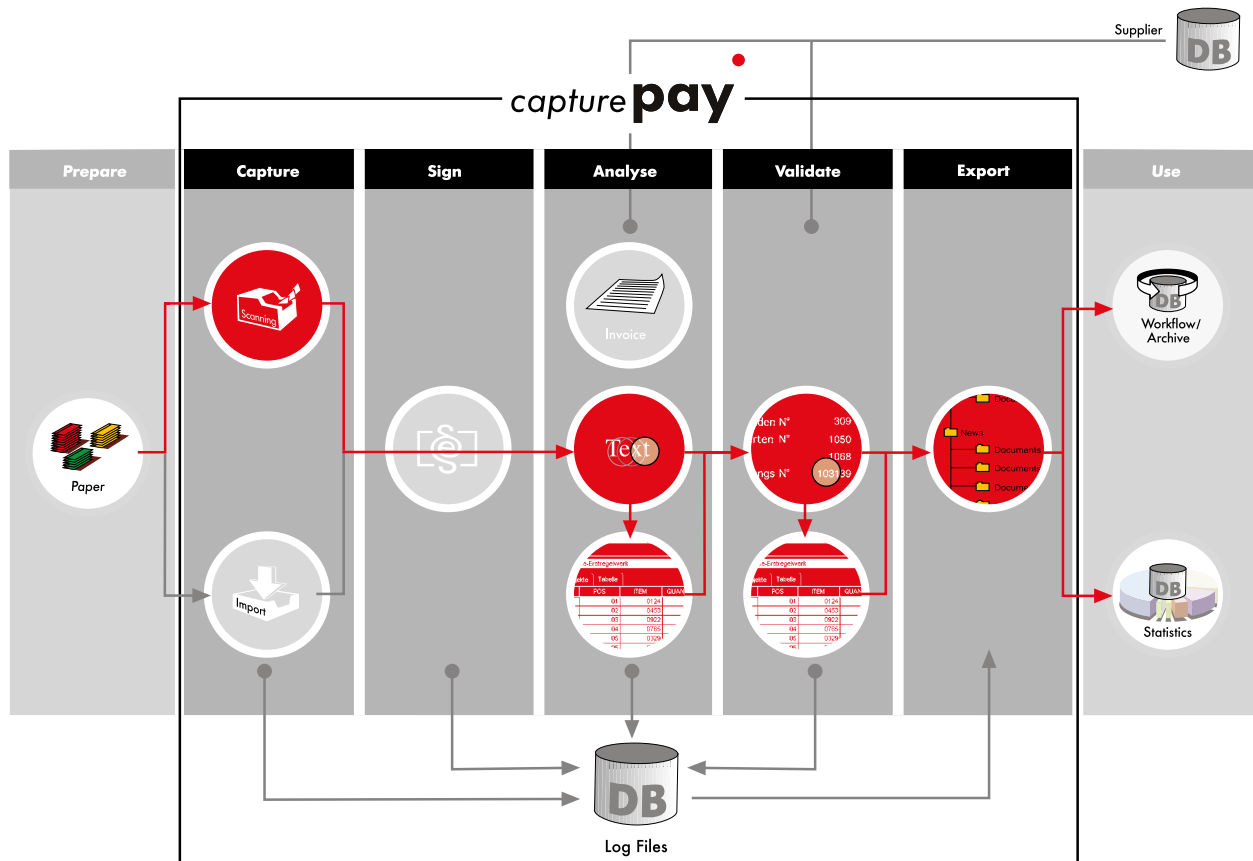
Supplier

DB

capture pay

Prepare

Capture

Sign

Analyse

Validate

Export

Use

Scanning

Invoice

Workflow/ Archive

DB

Paper

Text

den N° 309
rten N° 1050
1088
ngs N° 103139

Docu
News
Documents
Documents
Documen

Import

Tabelle

| POS | ITEM | QUAN |
|---|---|---|
| 01 | 0124 | |
| 02 | 0453 | |
| 03 | 0922 | |
| 04 | 0765 | |
| 05 | 0329 | |

Tabelle

| POS | ITEM | QUAN |
|---|---|---|
| 01 | 0124 | |
| 02 | 0453 | |
| 03 | 0922 | |
| 04 | 0765 | |
| 05 | 0329 | |

DB

Statistics

DB

Log Files